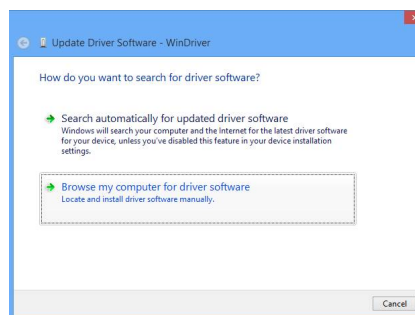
Update Driver Software - WinDriver

How do you want to search for driver software?

Search automatically for updated driver software
Windows will search your computer and the Internet for the latest driver software for your device, unless you've disabled this feature in your device installation settings.

Browse my computer for driver software
Locate and install driver software manually.

Cancel